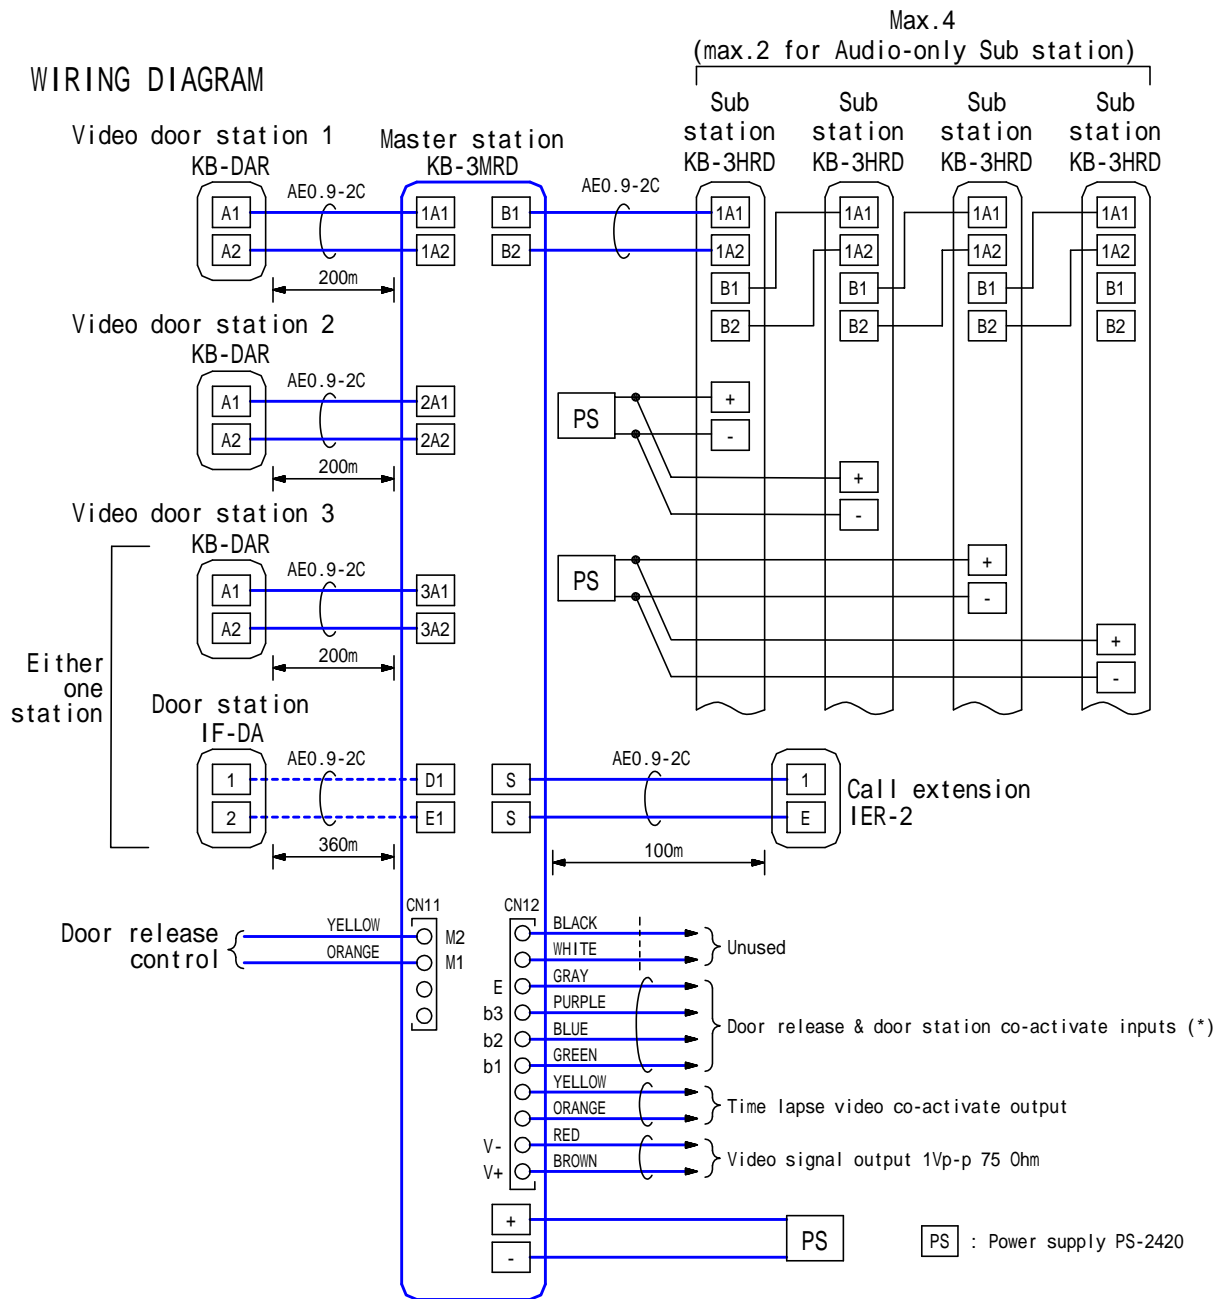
WIRING DIAGRAM

Max.4
(max.2 for Audio-only Sub station)

Video door station 1
KB-DAR

Master station
KB-3MRD

Sub station KB-3HRD

Sub station KB-3HRD

Sub station KB-3HRD

Sub station KB-3HRD

A1
A2
AE0.9-2C
200m
1A1
1A2
B1
B2
AE0.9-2C
1A1
1A2
B1
B2
1A1
1A2
B1
B2
1A1
1A2
B1
B2
1A1
1A2
B1
B2

Video door station 2
KB-DAR
A1
A2
AE0.9-2C
200m
2A1
2A2

PS
+
-
+
-

Video door station 3
KB-DAR
A1
A2
AE0.9-2C
200m
3A1
3A2

PS
+
-
+
-

Either one station

Door station
IF-DA
1
2
AE0.9-2C
360m
D1
E1
S
S
AE0.9-2C
100m
1
E
Call extension
IER-2

Door release control
CN11
YELLOW
ORANGE
M2
M1

CN12
BLACK
WHITE
Unused
E
GRAY
b3
PURPLE
b2
BLUE
b1
GREEN
Door release & door station co-activate inputs (*)
YELLOW
ORANGE
Time lapse video co-activate output
V-
RED
V+
BROWN
Video signal output 1Vp-p 75 Ohm

+
-
PS

PS : Power supply PS-2420